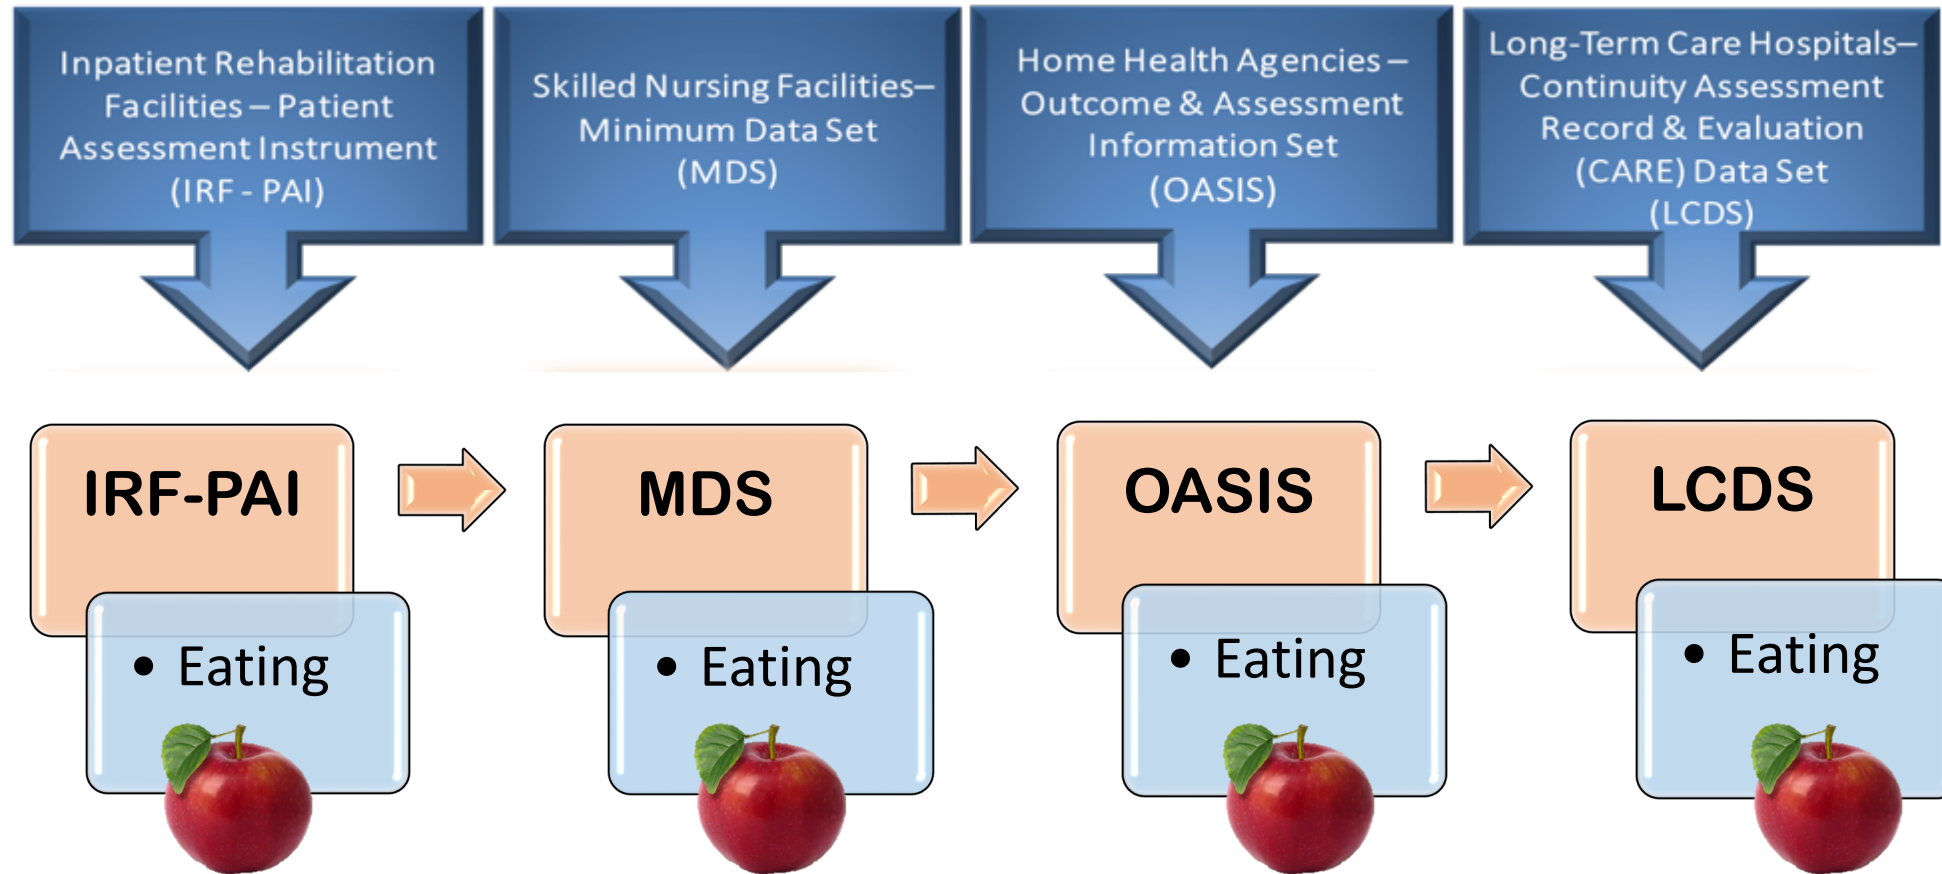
Inpatient Rehabilitation Facilities – Patient Assessment Instrument (IRF - PAI)

Skilled Nursing Facilities– Minimum Data Set (MDS)

Home Health Agencies – Outcome & Assessment Information Set (OASIS)

Long-Term Care Hospitals– Continuity Assessment Record & Evaluation (CARE) Data Set (LCDS)

IRF-PAI

• Eating

MDS

• Eating

OASIS

• Eating

LCDS

• Eating